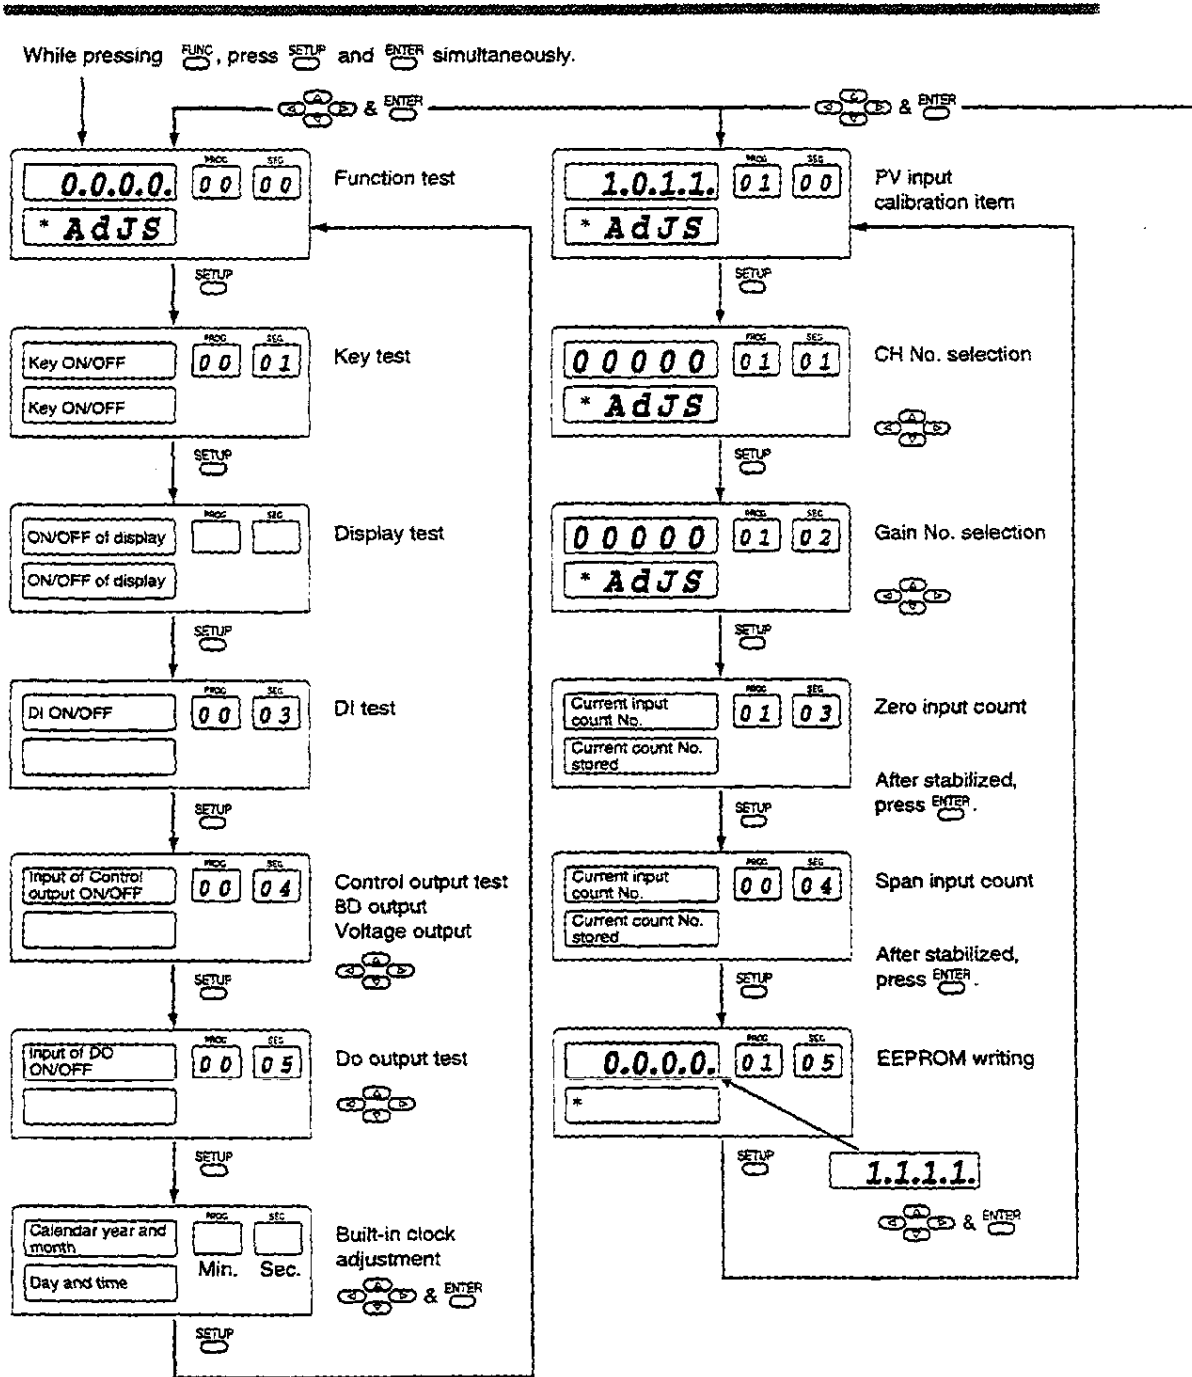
While pressing FUNC, press SETUP and ENTER simultaneously.

& ENTER

& ENTER

0.0.0.0. PROG 0 0 SEG 0 0
* AdJS
Function test

SETUP

Key ON/OFF PROG 0 0 SEG 0 1
Key ON/OFF
Key test

SETUP

ON/OFF of display PROG SEG
ON/OFF of display
Display test

SETUP

DI ON/OFF PROG 0 0 SEG 0 3
DI test

SETUP

Input of Control output ON/OFF PROG 0 0 SEG 0 4
Control output test
BD output
Voltage output

SETUP

Input of DO ON/OFF PROG 0 0 SEG 0 5
Do output test

SETUP

Calendar year and month PROG SEC
Day and time
Min. Sec.
Built-in clock adjustment
& ENTER

SETUP

1.0.1.1. PROG 0 1 SEG 0 0
* AdJS
PV input calibration item

SETUP

0 0 0 0 0 PROG 0 1 SEG 0 1
* AdJS
CH No. selection

SETUP

0 0 0 0 0 PROG 0 1 SEC 0 2
* AdJS
Gain No. selection

SETUP

Current input count No. PROG 0 1 SEG 0 3
Current count No. stored
Zero input count
After stabilized, press ENTER.

SETUP

Current input count No. PROG 0 0 SEG 0 4
Current count No. stored
Span input count
After stabilized, press ENTER.

SETUP

0.0.0.0. PROG 0 1 SEC 0 5
*
EEPROM writing

SETUP

1.1.1.1.
& ENTER